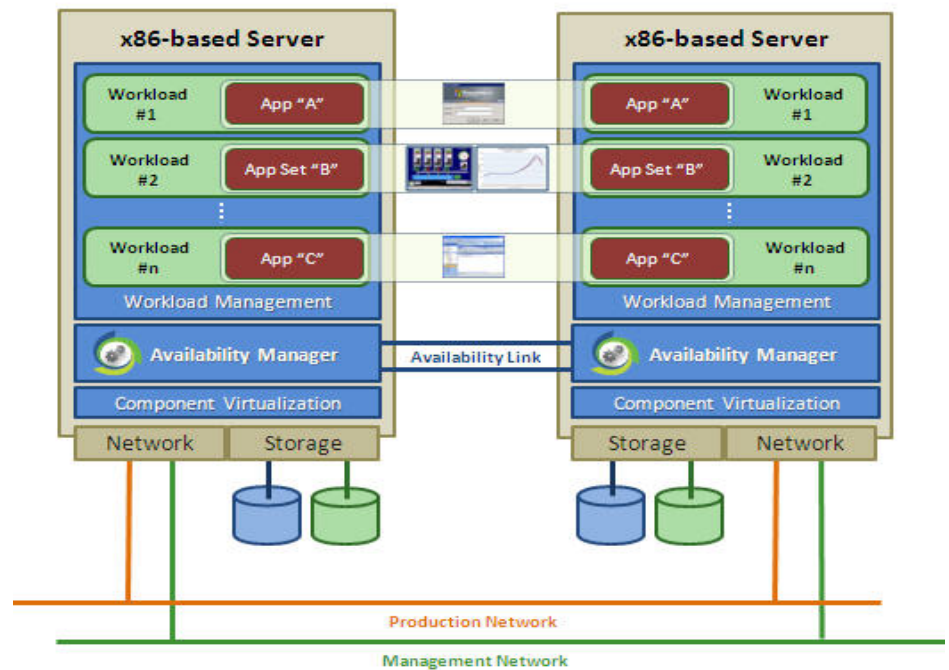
x86-based Server

Workload #1
App "A"

Workload #2
App Set "B"

⋮

Workload #n
App "C"

Workload Management

Availability Manager

Component Virtualization

Network
Storage

x86-based Server

App "A"
Workload #1

App Set "B"
Workload #2

⋮

App "C"
Workload #n

Workload Management

Availability Manager

Component Virtualization

Storage
Network

Availability Link

Production Network

Management Network